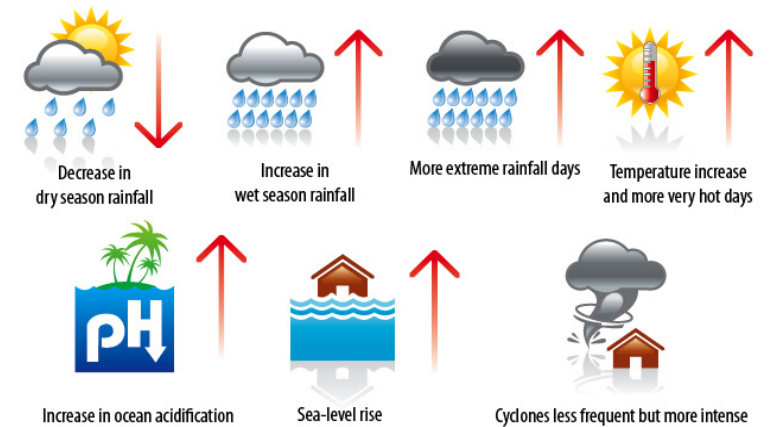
Decrease in dry season rainfall

Increase in wet season rainfall

More extreme rainfall days

Temperature increase and more very hot days

pH

Increase in ocean acidification

Sea-level rise

Cyclones less frequent but more intense